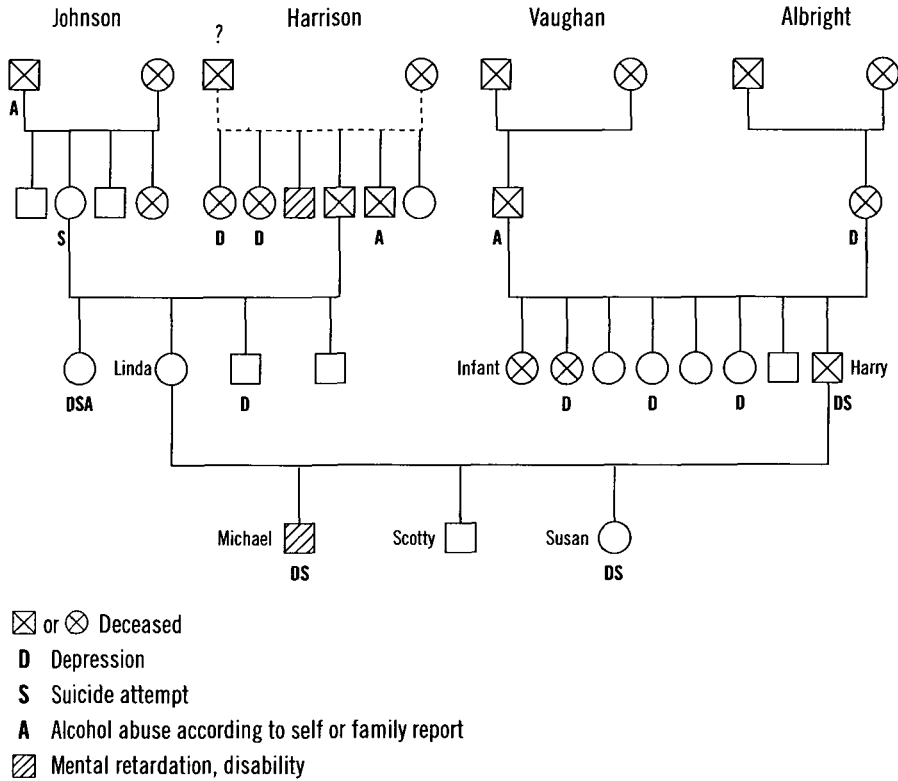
Johnson

?

Harrison

Vaughan

Albright

A

D D A

S

A

D

Linda

DSA

D

Infant

D D D

Harry

DS

Michael

Scotty

Susan

DS

DS

⊠ or ⊗ Deceased

**D** Depression

**S** Suicide attempt

**A** Alcohol abuse according to self or family report

▨ Mental retardation, disability